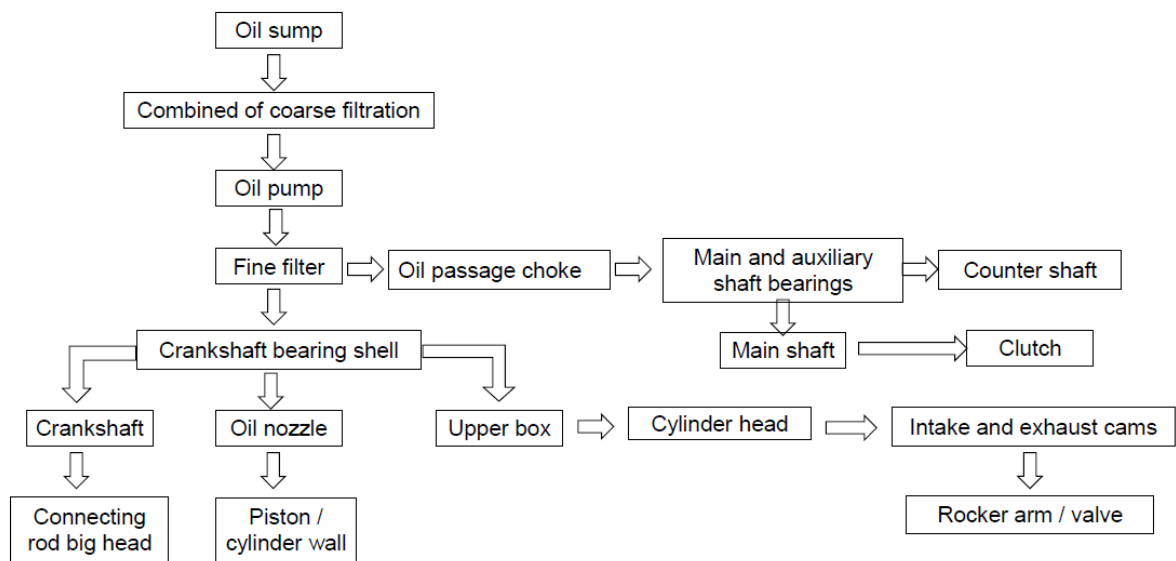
Oil sump

Combined of coarse filtration

Oil pump

Fine filter

Oil passage choke

Main and auxiliary shaft bearings

Counter shaft

Main shaft

Clutch

Crankshaft bearing shell

Crankshaft

Oil nozzle

Upper box

Cylinder head

Intake and exhaust cams

Connecting rod big head

Piston / cylinder wall

Rocker arm / valve